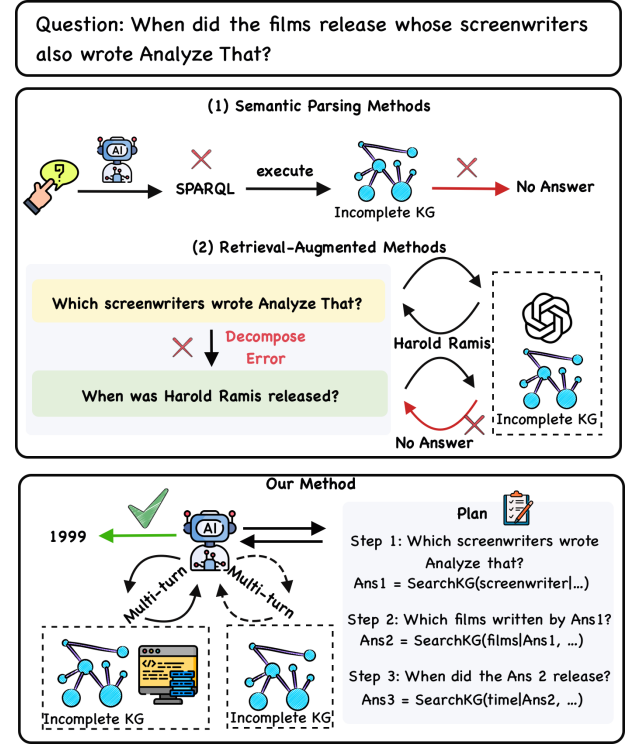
Question: When did the films release whose screenwriters also wrote Analyze That?

(1) Semantic Parsing Methods

AI

SPARQL

execute

Incomplete KG

No Answer

(2) Retrieval-Augmented Methods

Which screenwriters wrote Analyze That?

Decompose Error

When was Harold Ramis released?

Harold Ramis

No Answer

Incomplete KG

Our Method

1999

AI

Multi-turn

Multi-turn

Incomplete KG

Incomplete KG

Plan

Step 1: Which screenwriters wrote Analyze that?
Ans1 = SearchKG(screenwriter|...)

Step 2: Which films written by Ans1?
Ans2 = SearchKG(films|Ans1, ...)

Step 3: When did the Ans 2 release?
Ans3 = SearchKG(time|Ans2, ...)